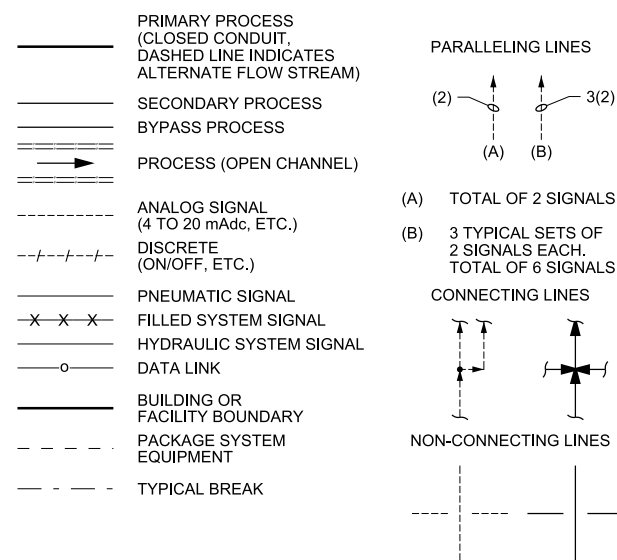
PRIMARY PROCESS (CLOSED CONDUIT, DASHED LINE INDICATES ALTERNATE FLOW STREAM)

SECONDARY PROCESS

BYPASS PROCESS

PROCESS (OPEN CHANNEL)

ANALOG SIGNAL (4 TO 20 mAdc, ETC.)

DISCRETE (ON/OFF, ETC.)

PNEUMATIC SIGNAL

FILLED SYSTEM SIGNAL

HYDRAULIC SYSTEM SIGNAL

DATA LINK

BUILDING OR FACILITY BOUNDARY

PACKAGE SYSTEM EQUIPMENT

TYPICAL BREAK

PARALLELING LINES

(2)

3(2)

(A)

(B)

(A) TOTAL OF 2 SIGNALS

(B) 3 TYPICAL SETS OF 2 SIGNALS EACH. TOTAL OF 6 SIGNALS

CONNECTING LINES

NON-CONNECTING LINES